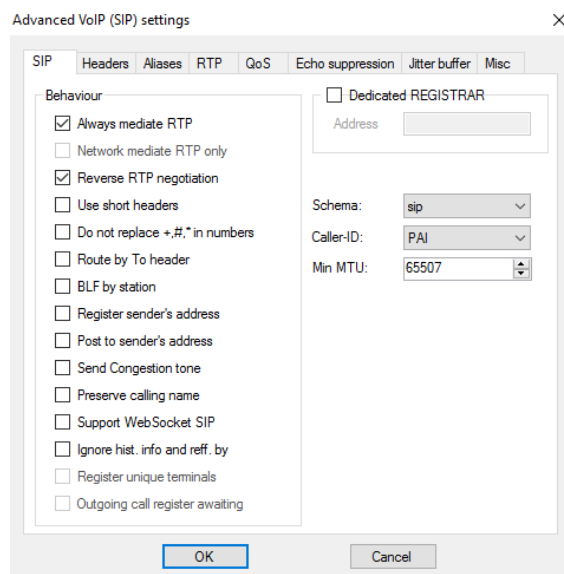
Advanced VoIP (SIP) settings

SIP | Headers | Aliases | RTP | QoS | Echo suppression | Jitter buffer | Misc

Behaviour

Always mediate RTP

Network mediate RTP only

Reverse RTP negotiation

Use short headers

Do not replace +,#,* in numbers

Route by To header

BLF by station

Register sender's address

Post to sender's address

Send Congestion tone

Preserve calling name

Support WebSocket SIP

Ignore hist. info and reff. by

Register unique terminals

Outgoing call register awaiting

Dedicated REGISTRAR

Address

Schema: sip

Caller-ID: PAI

Min MTU: 65507

OK

Cancel